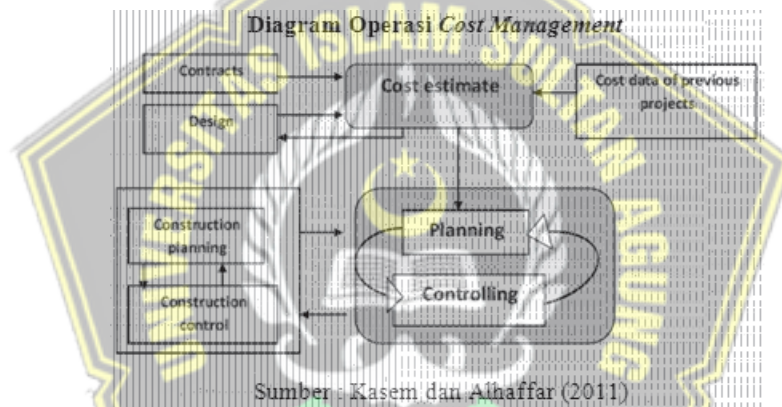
Diagram Operasi *Cost Management*

Contracts

Cost estimate

Cost data of previous projects

Design

Construction planning

Planning

Construction control

Controlling

UNIVERSITAS ISLAM SULTAN AGUNG

Sumber : Kasem dan Alhaffar (2011)